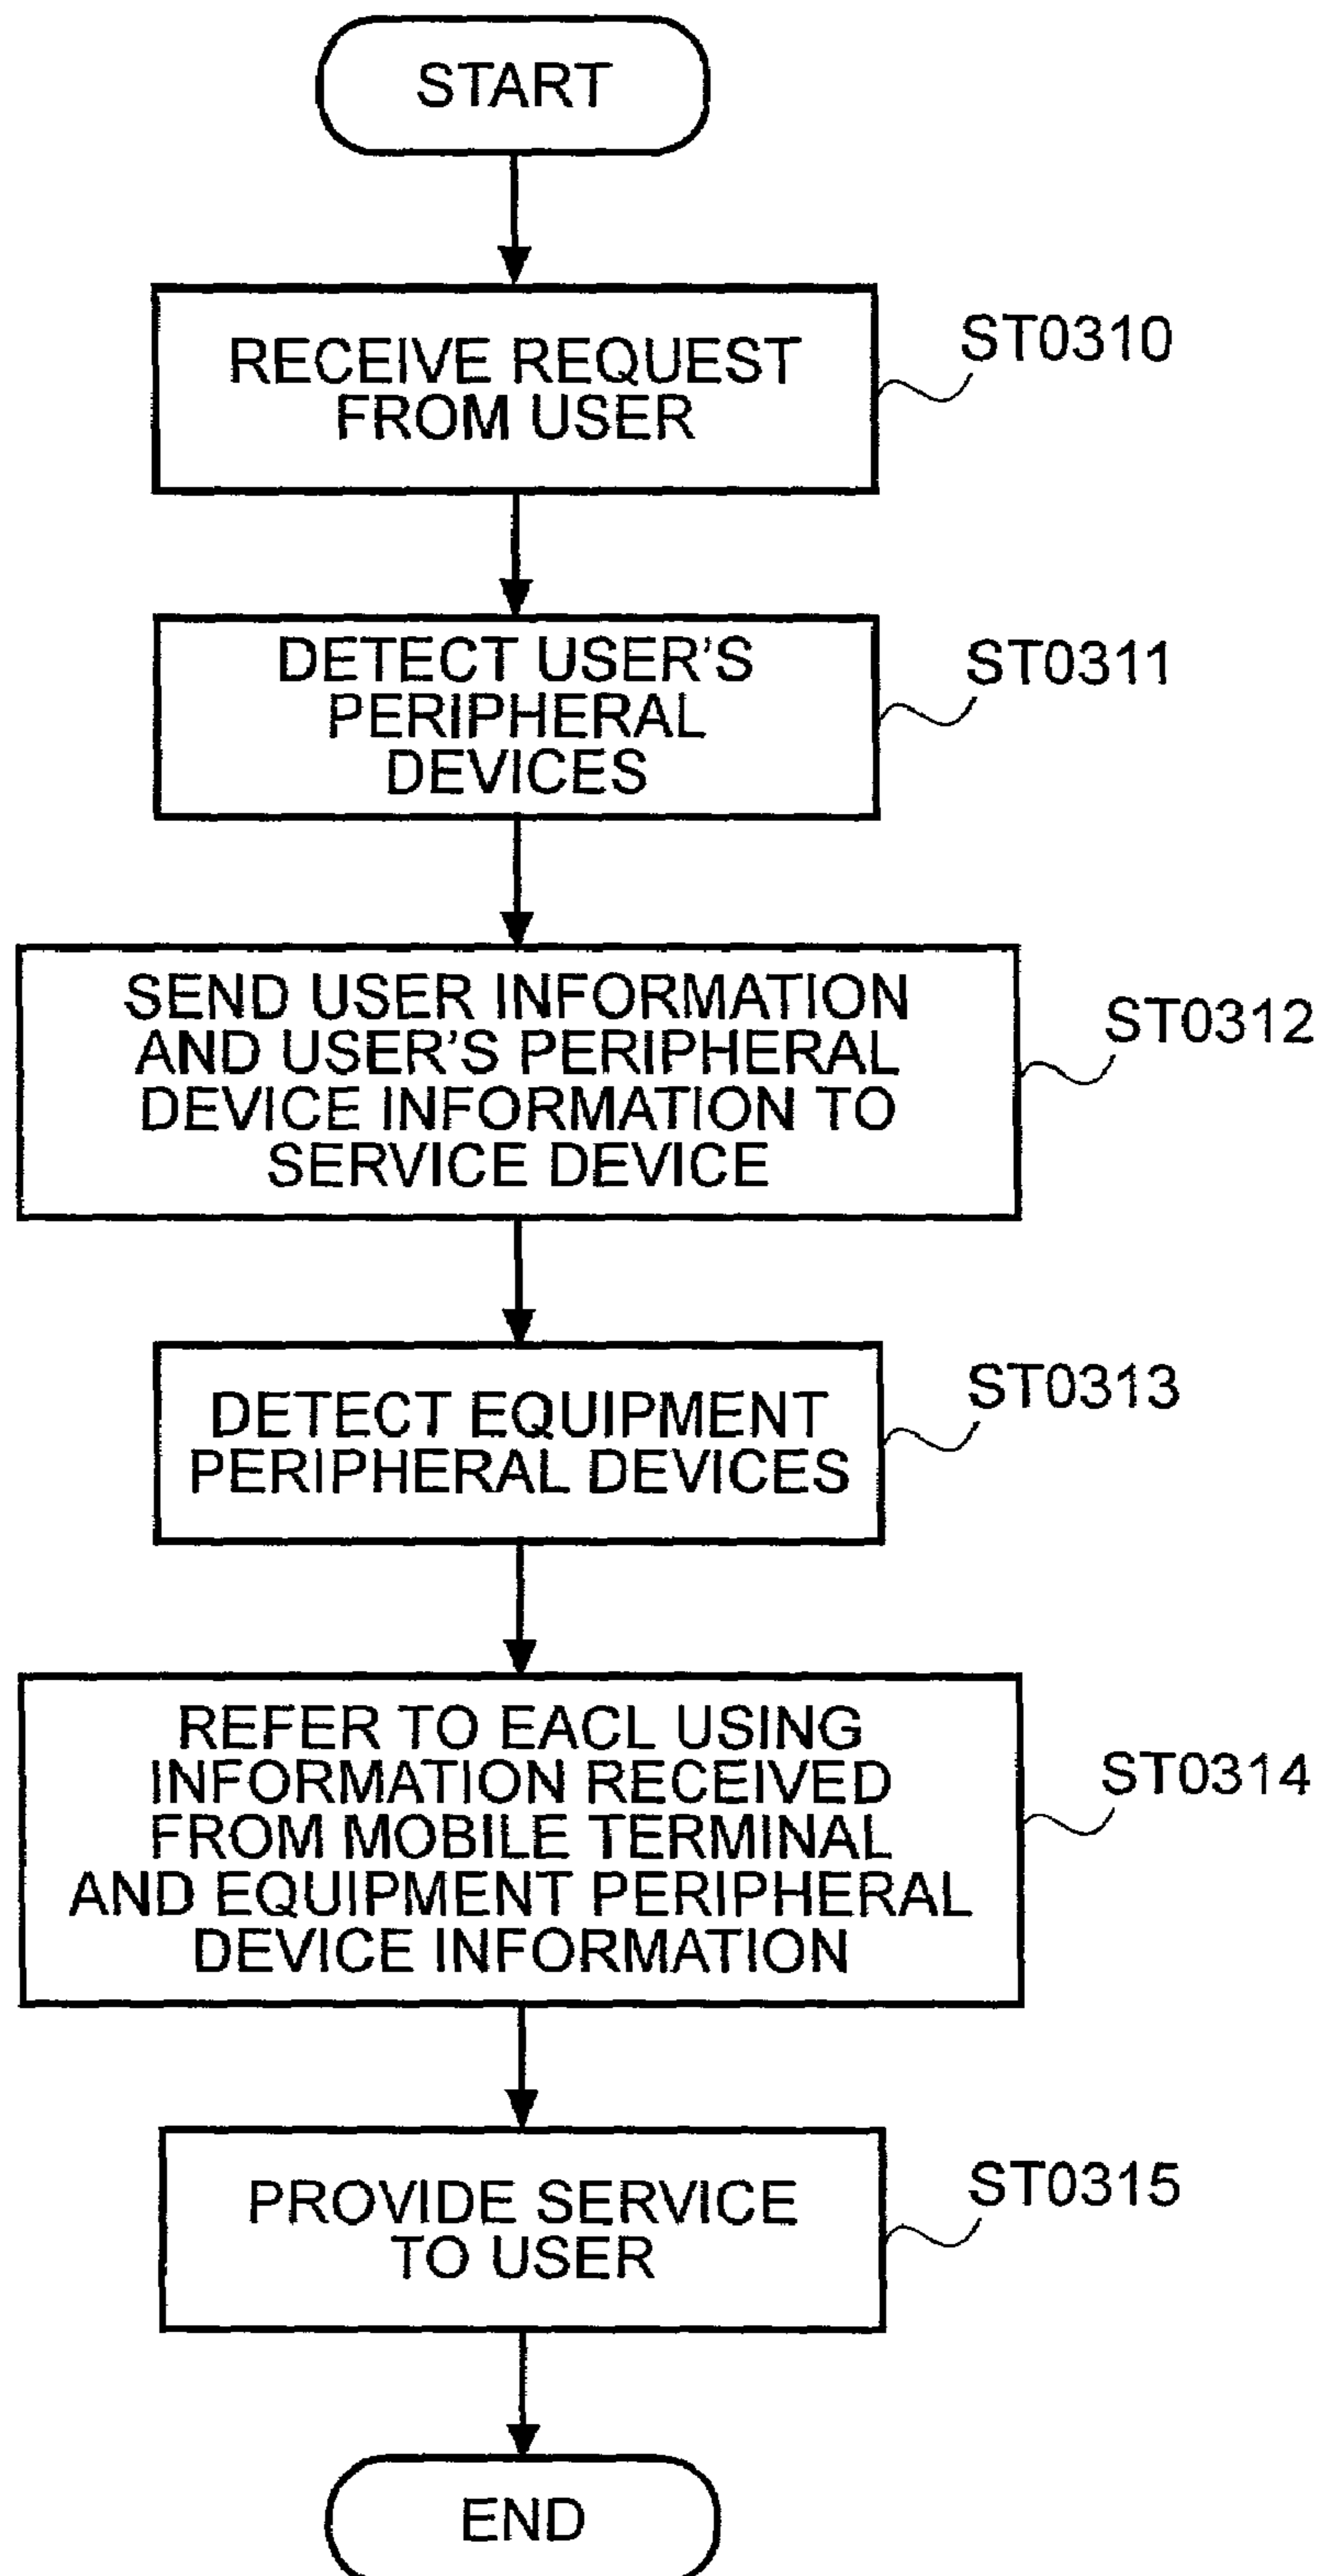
START

RECEIVE REQUEST FROM USER

ST0310

DETECT USER'S PERIPHERAL DEVICES

ST0311

SEND USER INFORMATION AND USER'S PERIPHERAL DEVICE INFORMATION TO SERVICE DEVICE

ST0312

DETECT EQUIPMENT PERIPHERAL DEVICES

ST0313

REFER TO EACL USING INFORMATION RECEIVED FROM MOBILE TERMINAL AND EQUIPMENT PERIPHERAL DEVICE INFORMATION

ST0314

PROVIDE SERVICE TO USER

ST0315

END